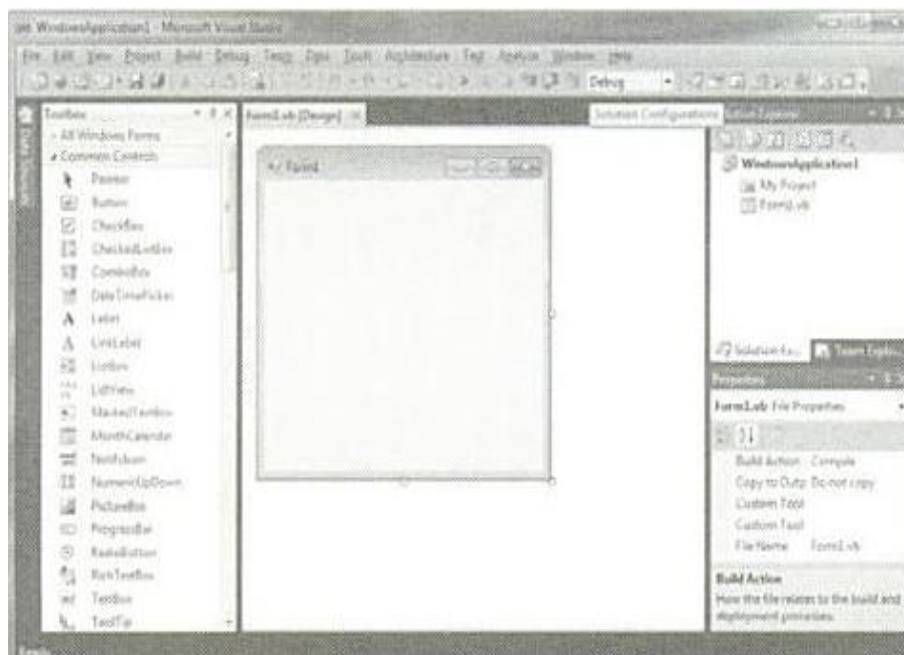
WindowsApplication1 - Microsoft Visual Studio

File Edit View Project Build Debug Team Data Tools Architecture Test Analyze Window Help

Debug

Solution Configurations

Toolbox

Data Sources

All Windows Forms
Common Controls
Pointer
Button
CheckBox
CheckedListBox
ComboBox
DateTimePicker
Label
LinkLabel
ListBox
ListView
MaskedTextBox
MonthCalendar
NotifyIcon
NumericUpDown
PictureBox
ProgressBar
RadioButton
RichTextBox
TextBox
ToolTip

Form1.vb [Design]

Form1

Solution Explorer

WindowsApplication1
My Project
Form1.vb

Solution Ex...
Team Explo...

Properties

Form1.vb File Properties

Build Action Compile
Copy to Outp Do not copy
Custom Tool
Custom Tool
File Name Form1.vb

Build Action
How the file relates to the build and deployment processes.

Ready